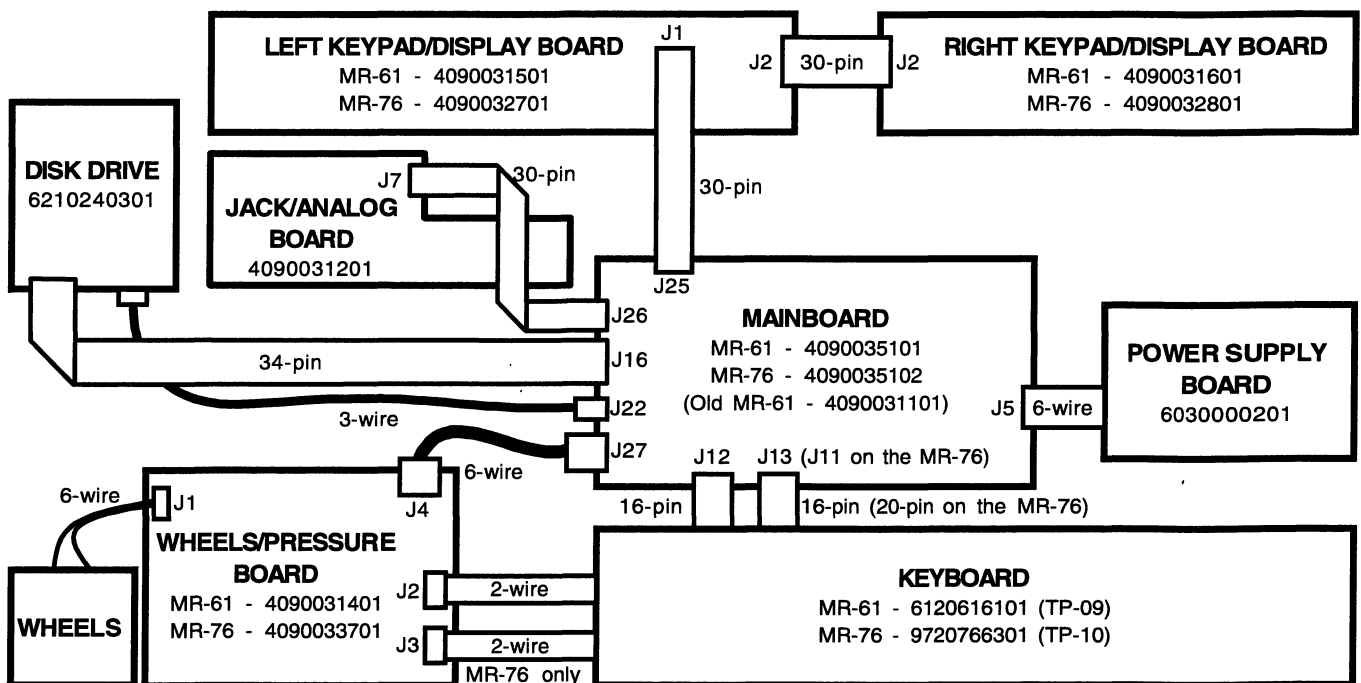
LEFT KEYPAD/DISPLAY BOARD
MR-61 - 4090031501
MR-76 - 4090032701

J1

J2 30-pin J2

RIGHT KEYPAD/DISPLAY BOARD
MR-61 - 4090031601
MR-76 - 4090032801

DISK DRIVE
6210240301

J7 30-pin

JACK/ANALOG BOARD
4090031201

30-pin

J25

J26

MAINBOARD
MR-61 - 4090035101
MR-76 - 4090035102
(Old MR-61 - 4090031101)

POWER SUPPLY BOARD
6030000201

34-pin

J16

3-wire

J22

J5 6-wire

J27

J4 6-wire

J12 J13 (J11 on the MR-76)

6-wire J1

16-pin 16-pin (20-pin on the MR-76)

WHEELS/PRESSURE BOARD
MR-61 - 4090031401
MR-76 - 4090033701

J2 2-wire

J3 2-wire

MR-76 only

KEYBOARD
MR-61 - 6120616101 (TP-09)
MR-76 - 9720766301 (TP-10)

WHEELS